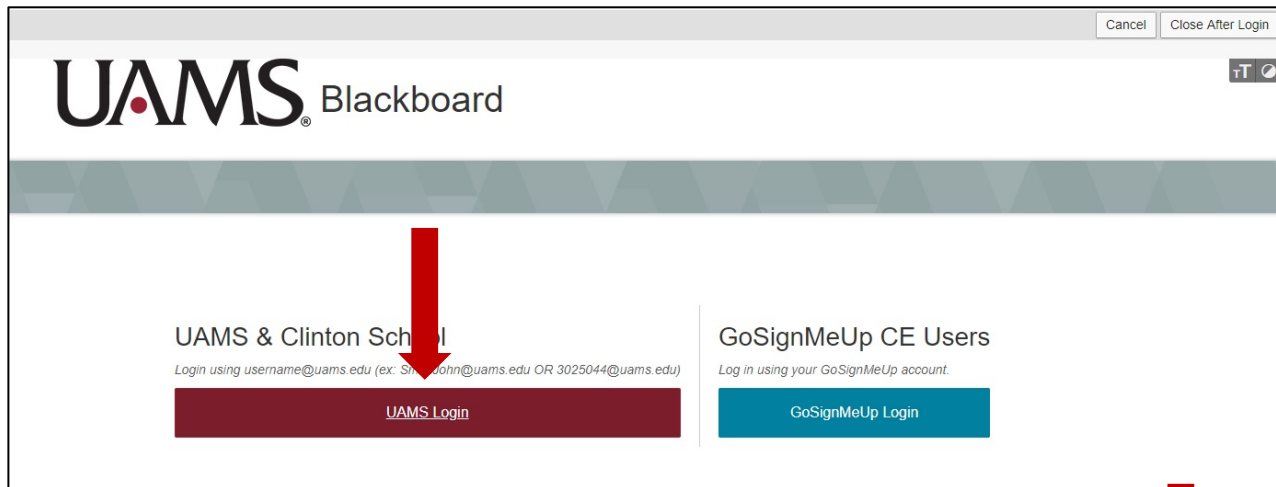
Cancel Close After Login

UAMS® Blackboard

UAMS & Clinton Sch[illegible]l

Login using username@uams.edu (ex: Sm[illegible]ohn@uams.edu OR 3025044@uams.edu)

UAMS Login

GoSignMeUp CE Users

Log in using your GoSignMeUp account.

GoSignMeUp Login